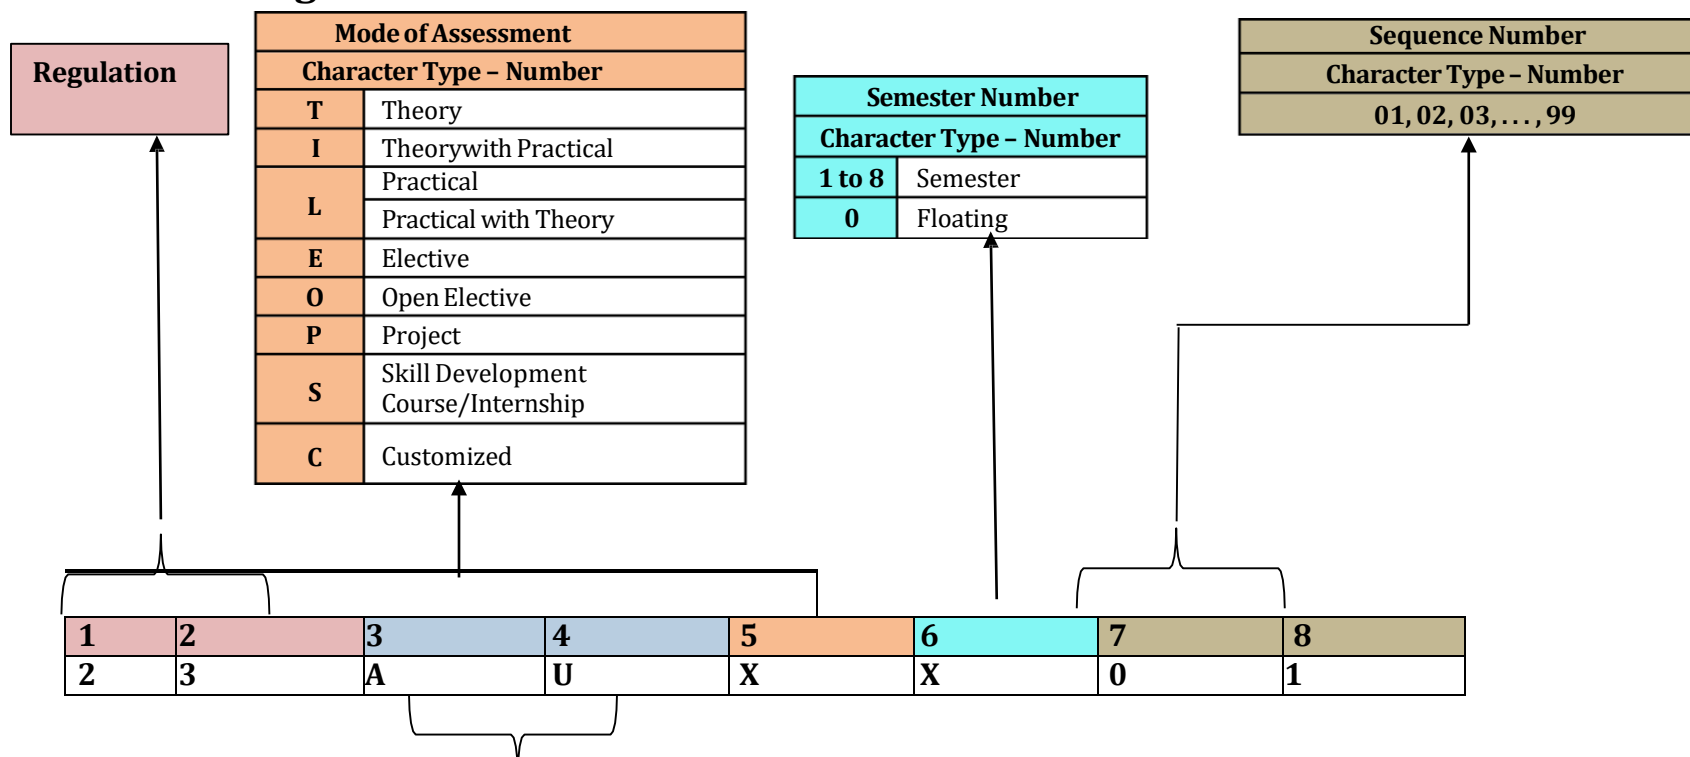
Regulation

| Mode of Assessment | |
|---|---|
| Character Type – Number | |
| T | Theory |
| I | Theorywith Practical |
| L | Practical |
| | Practical with Theory |
| E | Elective |
| O | Open Elective |
| P | Project |
| S | Skill Development Course/Internship |
| C | Customized |

| Semester Number | |
|---|---|
| Character Type – Number | |
| 1 to 8 | Semester |
| 0 | Floating |

| Sequence Number |
|---|
| Character Type – Number |
| 01, 02, 03, . . . , 99 |

| 1 | 2 | 3 | 4 | 5 | 6 | 7 | 8 |
|---|---|---|---|---|---|---|---|
| 2 | 3 | A | U | X | X | 0 | 1 |